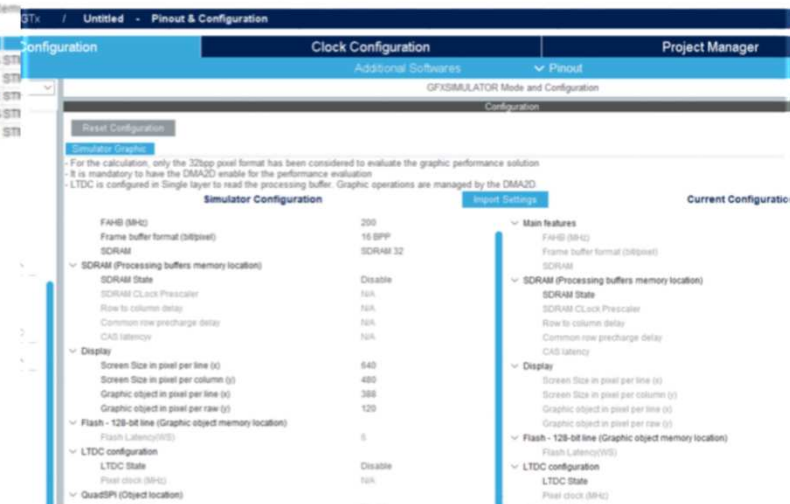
GTx / Untitled - Pinout & Configuration

onfiguration | Clock Configuration | Project Manager

Additional Softwares | Pinout

GFXSIMULATOR Mode and Configuration

Configuration

Reset Configuration

Simulator Graphic

- For the calculation, only the 32bpp pixel format has been considered to evaluate the graphic performance solution
- It is mandatory to have the DMA2D enable for the performance evaluation
- LTDC is configured in Single layer to read the processing buffer. Graphic operations are managed by the DMA2D

Simulator Configuration | Import Settings | Current Configuratio

FAHB (MHz) 200
Frame buffer format (bit/pixel) 16 BPP
SDRAM SDRAM 32
SDRAM (Processing buffers memory location)
SDRAM State Disable
SDRAM CLock Prescaler N/A
Row to column delay N/A
Common row precharge delay N/A
CAS latency N/A
Display
Screen Size in pixel per line (x) 640
Screen Size in pixel per column (y) 480
Graphic object in pixel per line (x) 388
Graphic object in pixel per raw (y) 120
Flash - 128-bit line (Graphic object memory location)
Flash Latency(WS) 5
LTDC configuration
LTDC State Disable
Pixel clock (MHz) N/A
QuadSPI (Object location)

Main features
FAHB (MHz)
Frame buffer format (bit/pixel)
SDRAM
SDRAM (Processing buffers memory location)
SDRAM State
SDRAM CLock Prescaler
Row to column delay
Common row precharge delay
CAS latency
Display
Screen Size in pixel per line (x)
Screen Size in pixel per column (y)
Graphic object in pixel per line (x)
Graphic object in pixel per raw (y)
Flash - 128-bit line (Graphic object memory location)
Flash Latency(WS)
LTDC configuration
LTDC State
Pixel clock (MHz)